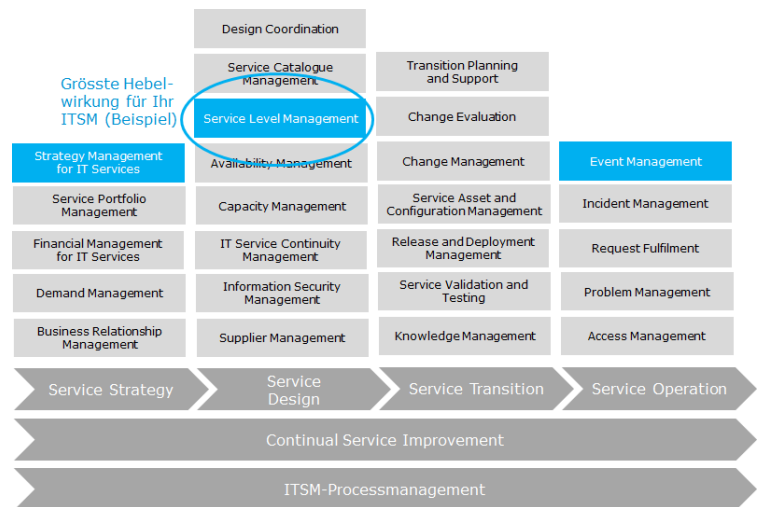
Grösste Hebelwirkung für Ihr ITSM (Beispiel)

Strategy Management for IT Services

Service Portfolio Management

Financial Management for IT Services

Demand Management

Business Relationship Management

Design Coordination

Service Catalogue Management

Service Level Management

Availability Management

Capacity Management

IT Service Continuity Management

Information Security Management

Supplier Management

Transition Planning and Support

Change Evaluation

Change Management

Service Asset and Configuration Management

Release and Deployment Management

Service Validation and Testing

Knowledge Management

Event Management

Incident Management

Request Fulfilment

Problem Management

Access Management

Service Strategy

Service Design

Service Transition

Service Operation

Continual Service Improvement

ITSM-Processmanagement